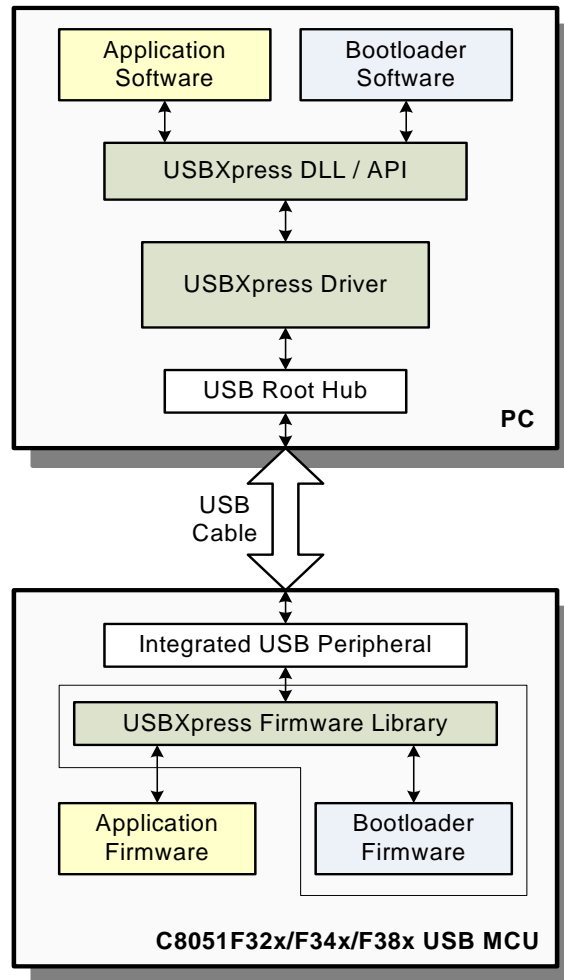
Application Software

Bootloader Software

USBXpress DLL / API

USBXpress Driver

USB Root Hub

PC

USB Cable

Integrated USB Peripheral

USBXpress Firmware Library

Application Firmware

Bootloader Firmware

C8051F32x/F34x/F38x USB MCU